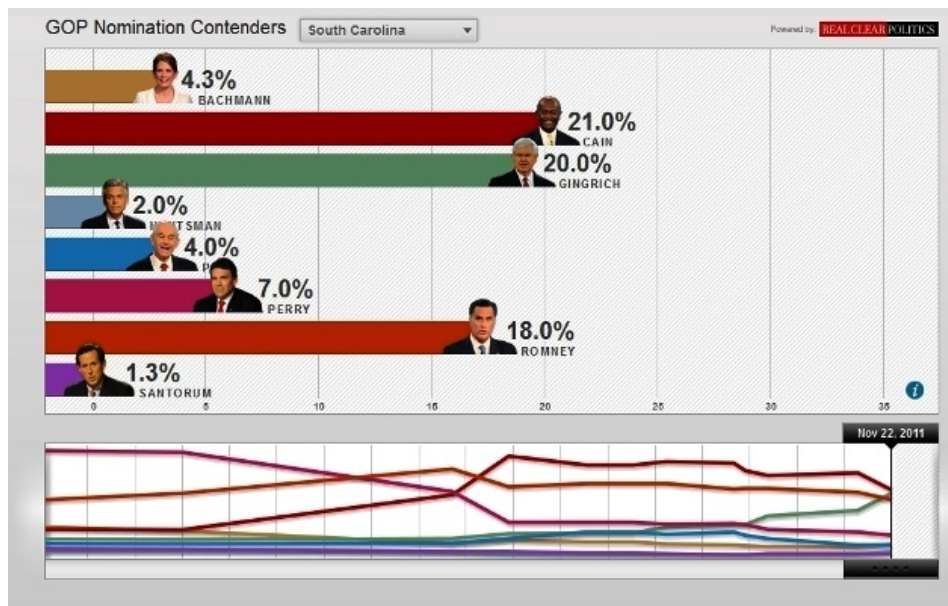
GOP Nomination Contenders

South Carolina

Powered by REAL CLEAR POLITICS

4.3% BACHMANN

21.0% CAIN

20.0% GINGRICH

2.0% H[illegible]TSMAN

4.0% P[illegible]

7.0% PERRY

18.0% ROMNEY

1.3% SANTORUM

0 5 10 15 20 25 30 35

i

Nov 22, 2011